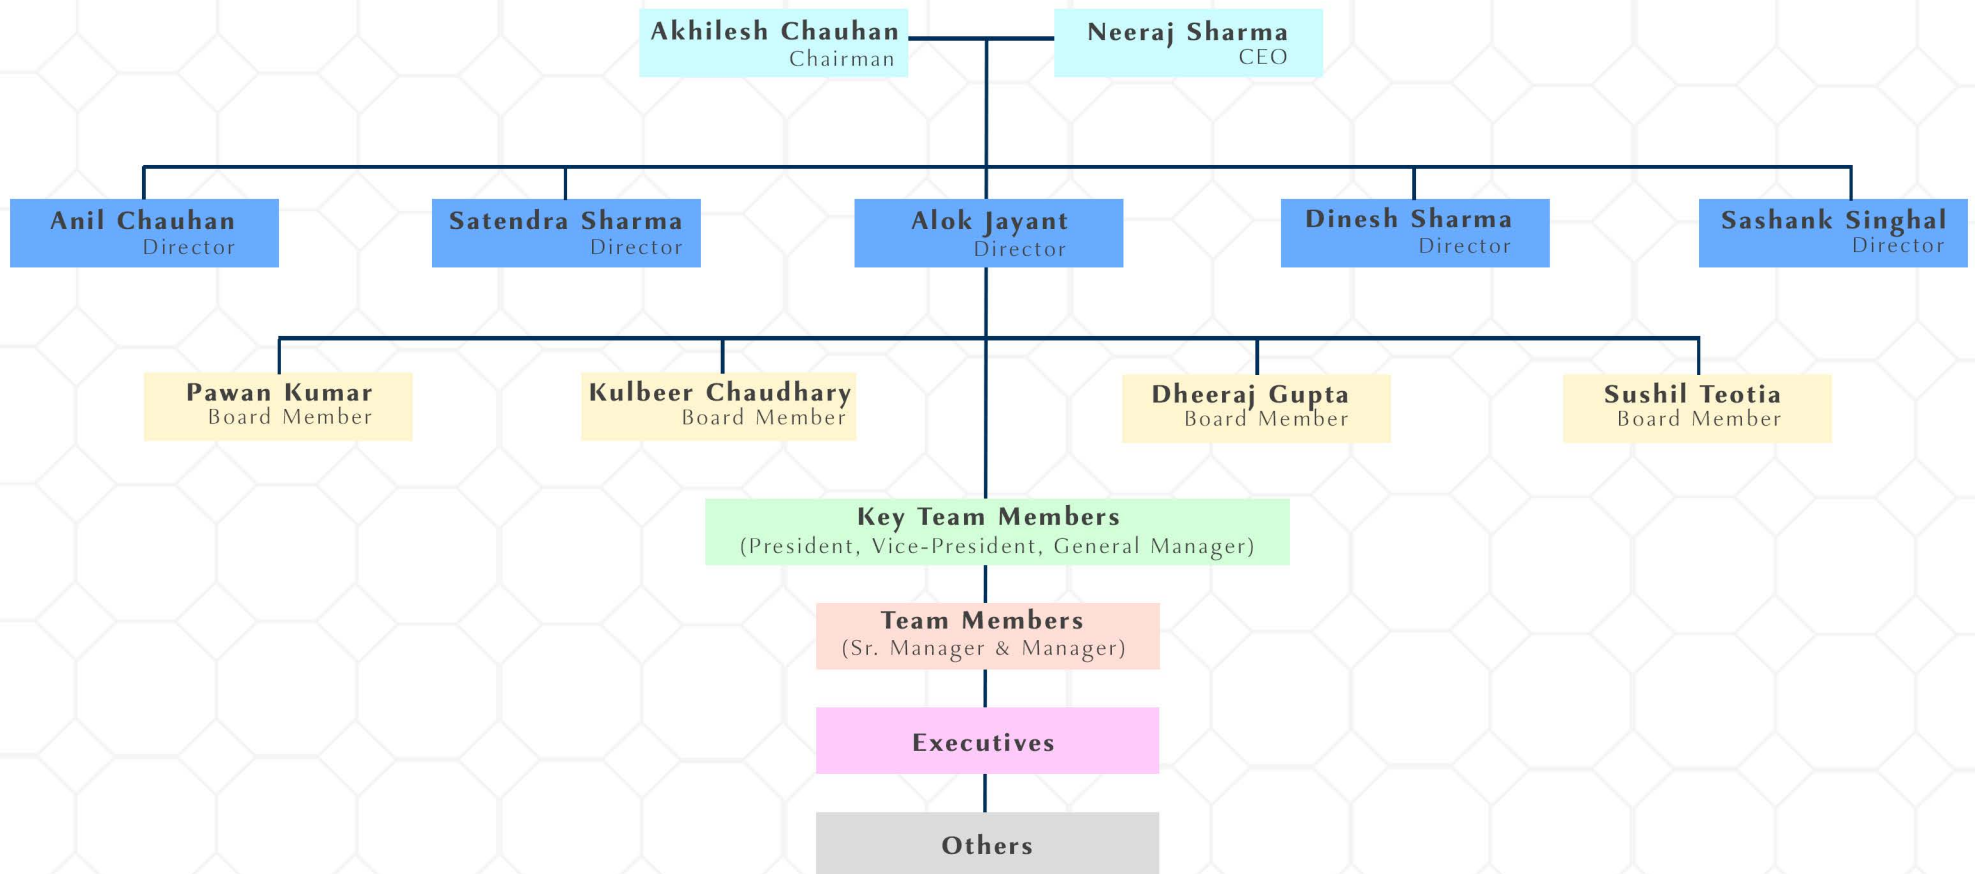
Akhilesh Chauhan
Chairman

Neeraj Sharma
CEO

Anil Chauhan
Director

Satendra Sharma
Director

Alok Jayant
Director

Dinesh Sharma
Director

Sashank Singhal
Director

Pawan Kumar
Board Member

Kulbeer Chaudhary
Board Member

Dheeraj Gupta
Board Member

Sushil Teotia
Board Member

Key Team Members
(President, Vice-President, General Manager)

Team Members
(Sr. Manager & Manager)

Executives

Others